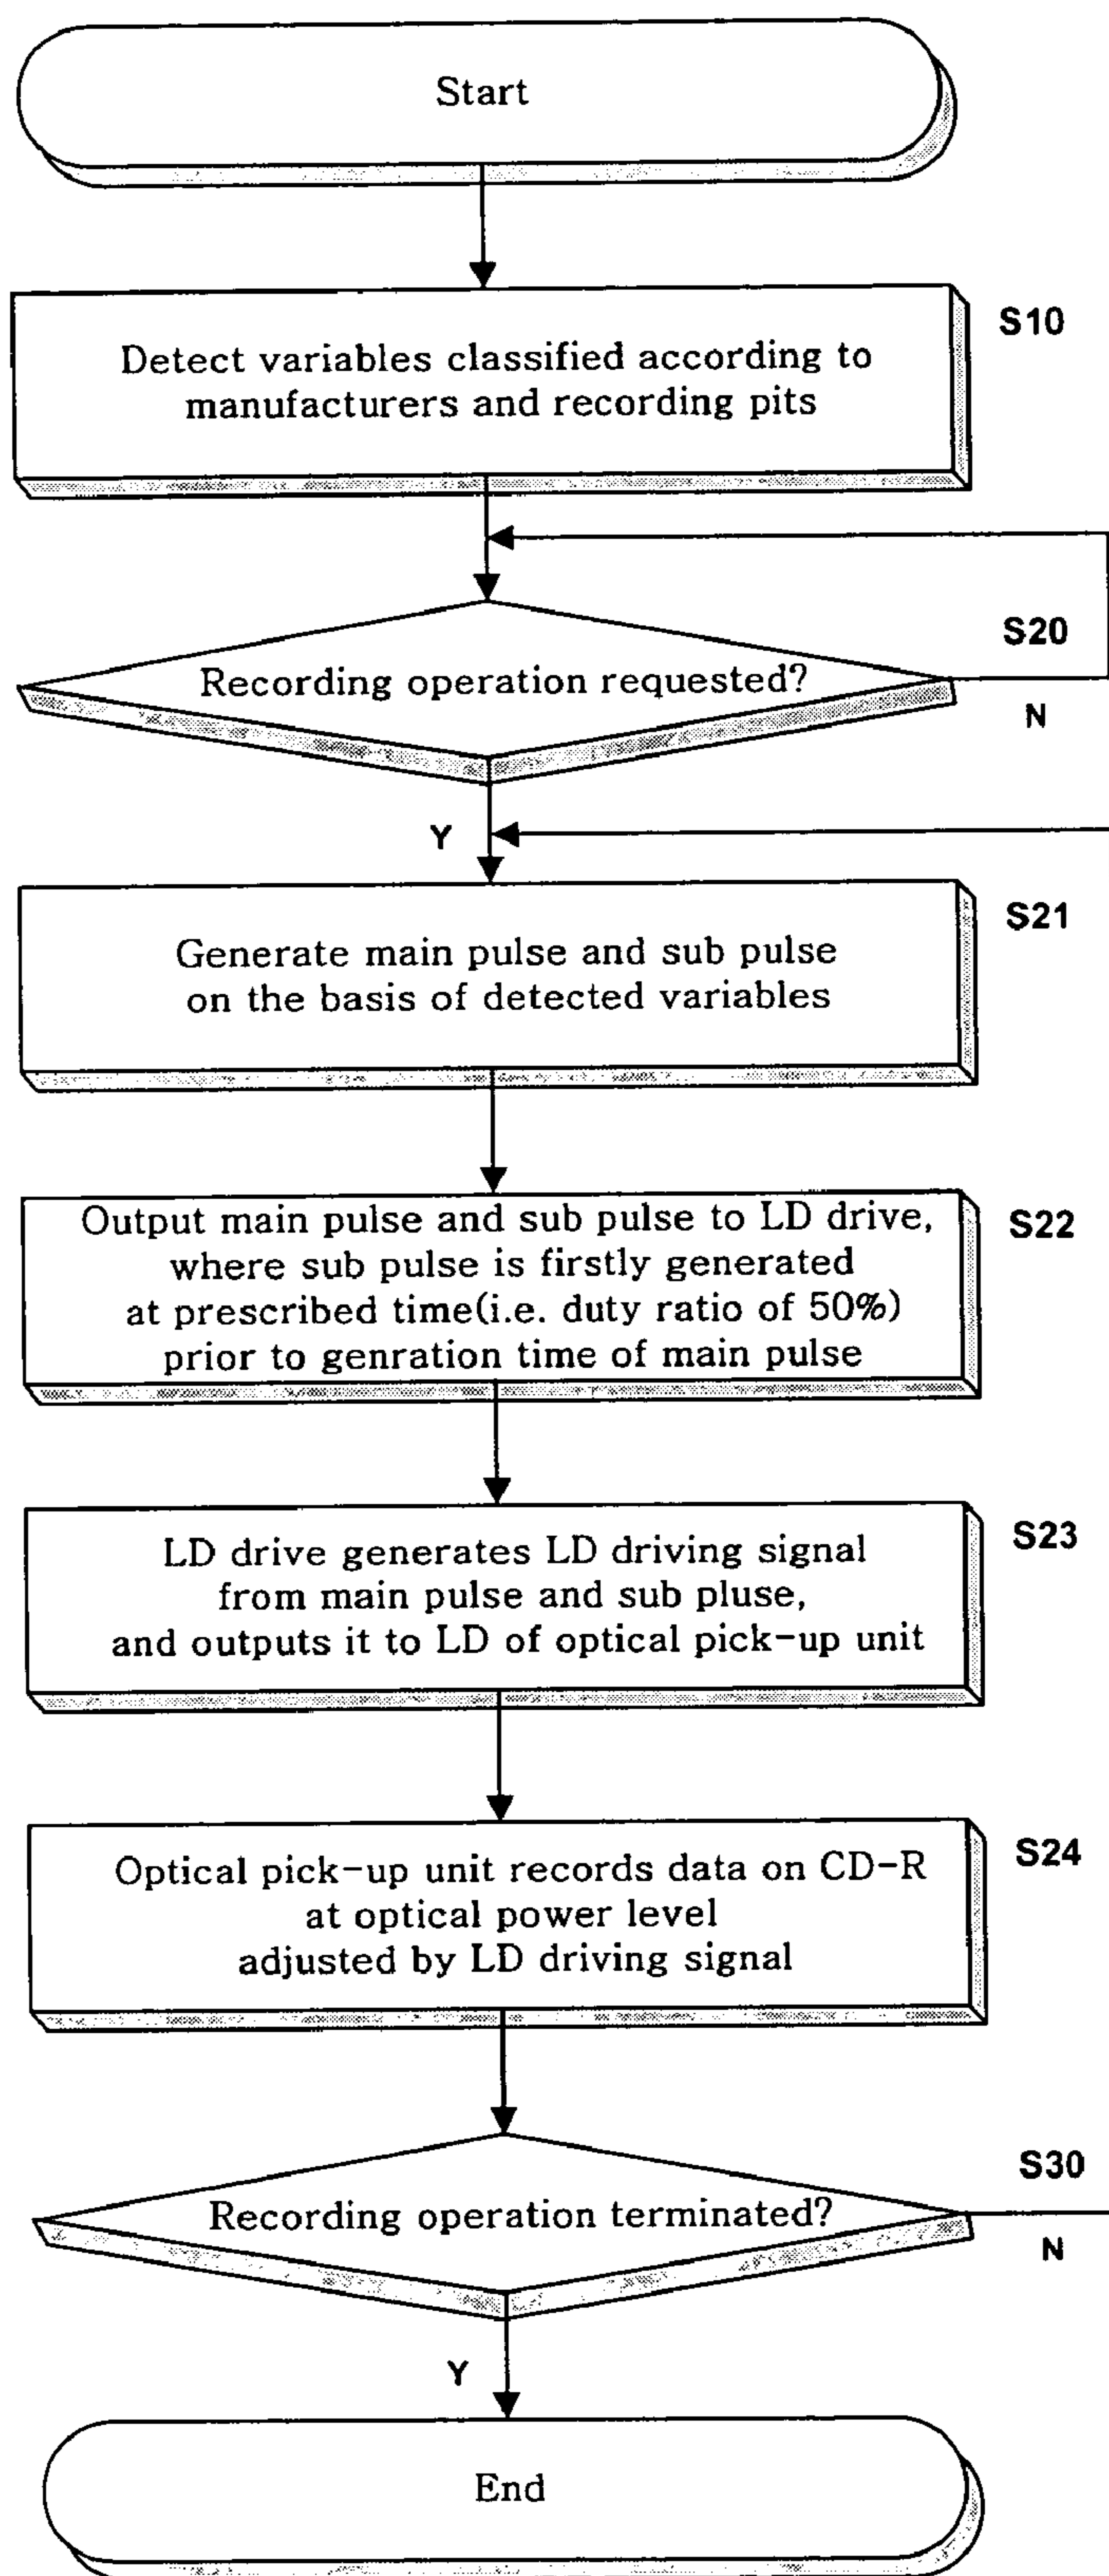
Start

S10

Detect variables classified according to manufacturers and recording pits

S20

Recording operation requested?

N

Y

S21

Generate main pulse and sub pulse on the basis of detected variables

S22

Output main pulse and sub pulse to LD drive, where sub pulse is firstly generated at prescribed time(i.e. duty ratio of 50%) prior to genration time of main pulse

S23

LD drive generates LD driving signal from main pulse and sub pluse, and outputs it to LD of optical pick-up unit

S24

Optical pick-up unit records data on CD-R at optical power level adjusted by LD driving signal

S30

Recording operation terminated?

N

Y

End